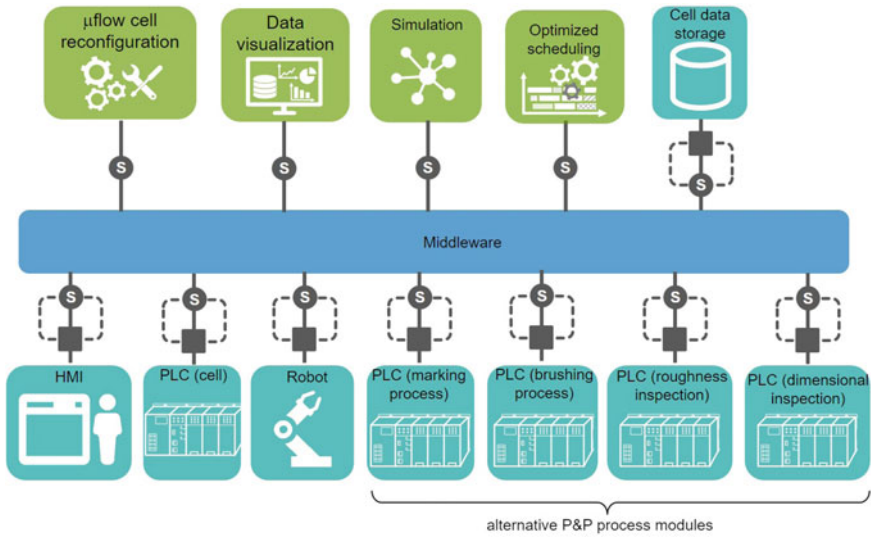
µflow cell reconfiguration

Data visualization

Simulation

Optimized scheduling

Cell data storage

S

S

S

S

S

Middleware

S

S

S

S

S

S

S

HMI

PLC (cell)

Robot

PLC (marking process)

PLC (brushing process)

PLC (roughness inspection)

PLC (dimensional inspection)

alternative P&P process modules